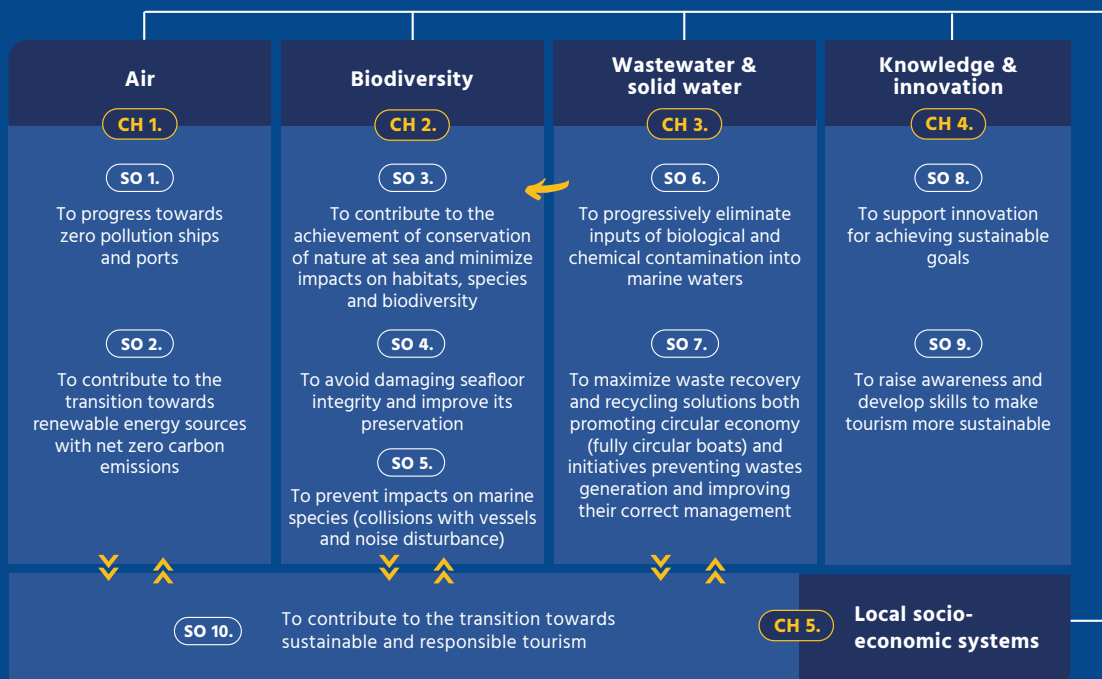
Air

CH 1.

SO 1.

To progress towards zero pollution ships and ports

SO 2.

To contribute to the transition towards renewable energy sources with net zero carbon emissions

Biodiversity

CH 2.

SO 3.

To contribute to the achievement of conservation of nature at sea and minimize impacts on habitats, species and biodiversity

SO 4.

To avoid damaging seafloor integrity and improve its preservation

SO 5.

To prevent impacts on marine species (collisions with vessels and noise disturbance)

Wastewater & solid water

CH 3.

SO 6.

To progressively eliminate inputs of biological and chemical contamination into marine waters

SO 7.

To maximize waste recovery and recycling solutions both promoting circular economy (fully circular boats) and initiatives preventing wastes generation and improving their correct management

Knowledge & innovation

CH 4.

SO 8.

To support innovation for achieving sustainable goals

SO 9.

To raise awareness and develop skills to make tourism more sustainable

SO 10.

To contribute to the transition towards sustainable and responsible tourism

CH 5.

Local socio-economic systems